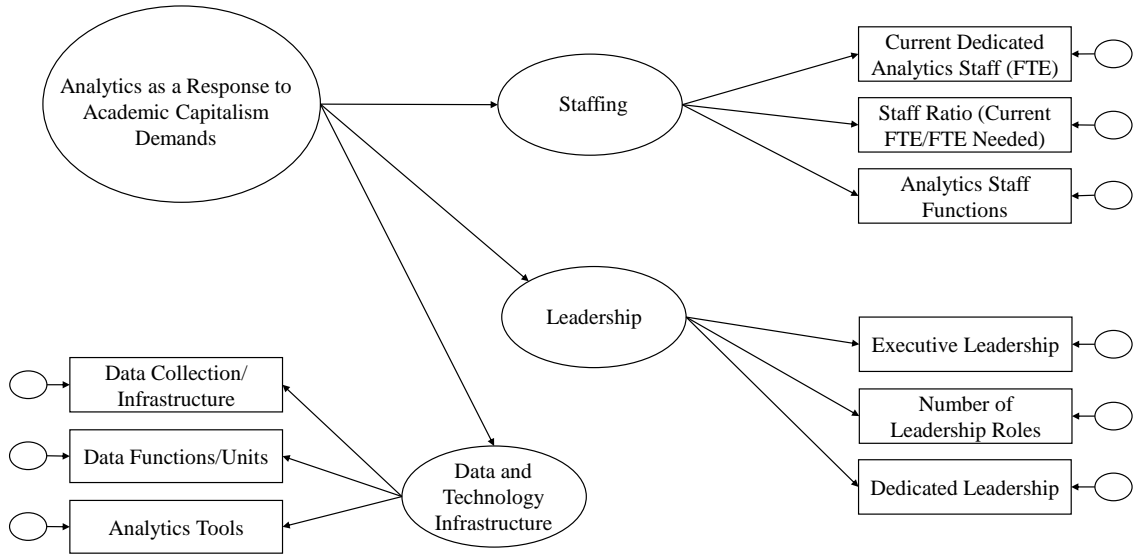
Analytics as a Response to Academic Capitalism Demands

Staffing

Current Dedicated Analytics Staff (FTE)

Staff Ratio (Current FTE/FTE Needed)

Analytics Staff Functions

Leadership

Executive Leadership

Number of Leadership Roles

Dedicated Leadership

Data Collection/ Infrastructure

Data Functions/Units

Analytics Tools

Data and Technology Infrastructure